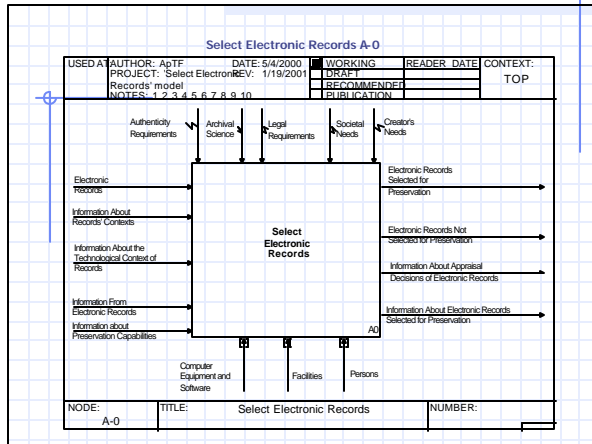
Select Electronic Records A-0

| USED AT: | AUTHOR: ApTF<br>PROJECT: 'Select Electronic Records' model<br>NOTES: 1 2 3 4 5 6 7 8 9 10 | DATE: 5/4/2000<br>REV: 1/19/2001 | WORKING<br>DRAFT<br>RECOMMENDED<br>PUBLICATION | READER | DATE | CONTEXT:<br>TOP |
|---|---|---|---|---|---|---|

Authenticity Requirements

Archival Science

Legal Requirements

Societal Needs

Creator's Needs

Electronic Records

Information About Records' Contexts

Information About the Technological Context of Records

Information From Electronic Records

Information about Preservation Capabilities

Select Electronic Records

A0

Electronic Records Selected for Preservation

Electronic Records Not Selected for Preservation

Information About Appraisal Decisions of Electronic Records

Information About Electronic Records Selected for Preservation

Computer Equipment and Software

Facilities

Persons

| NODE:<br>A-0 | TITLE: Select Electronic Records | NUMBER: |
|---|---|---|